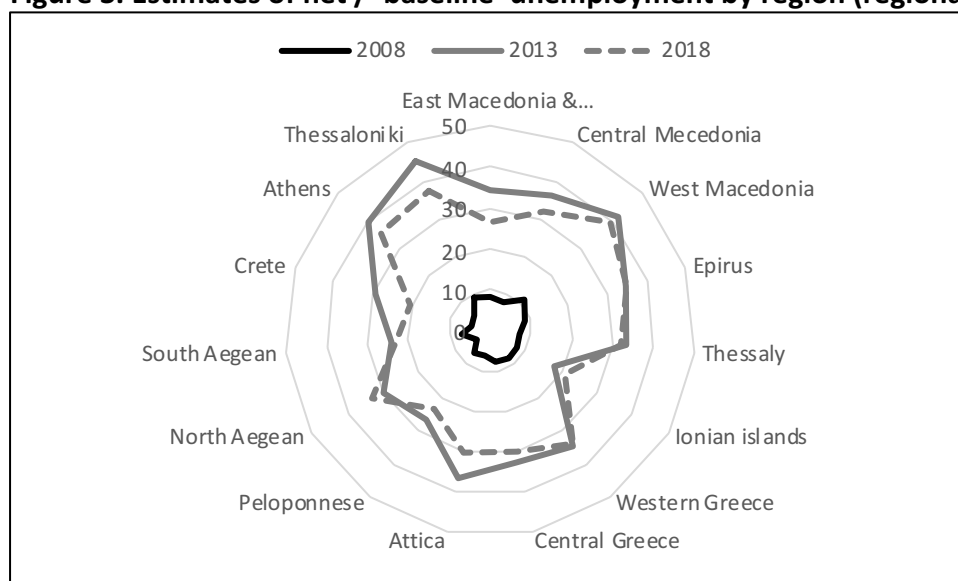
Figure 3: Estimates of net / "baseline" unemployment by region (regions

2008 2013 2018

East Macedonia &...
Central Mecedonia
West Macedonia
Epirus
Thessaly
Ionian islands
Western Greece
Central Greece
Attica
Peloponnese
North Aegean
South Aegean
Crete
Athens
Thessaloniki

50
40
30
20
10
0